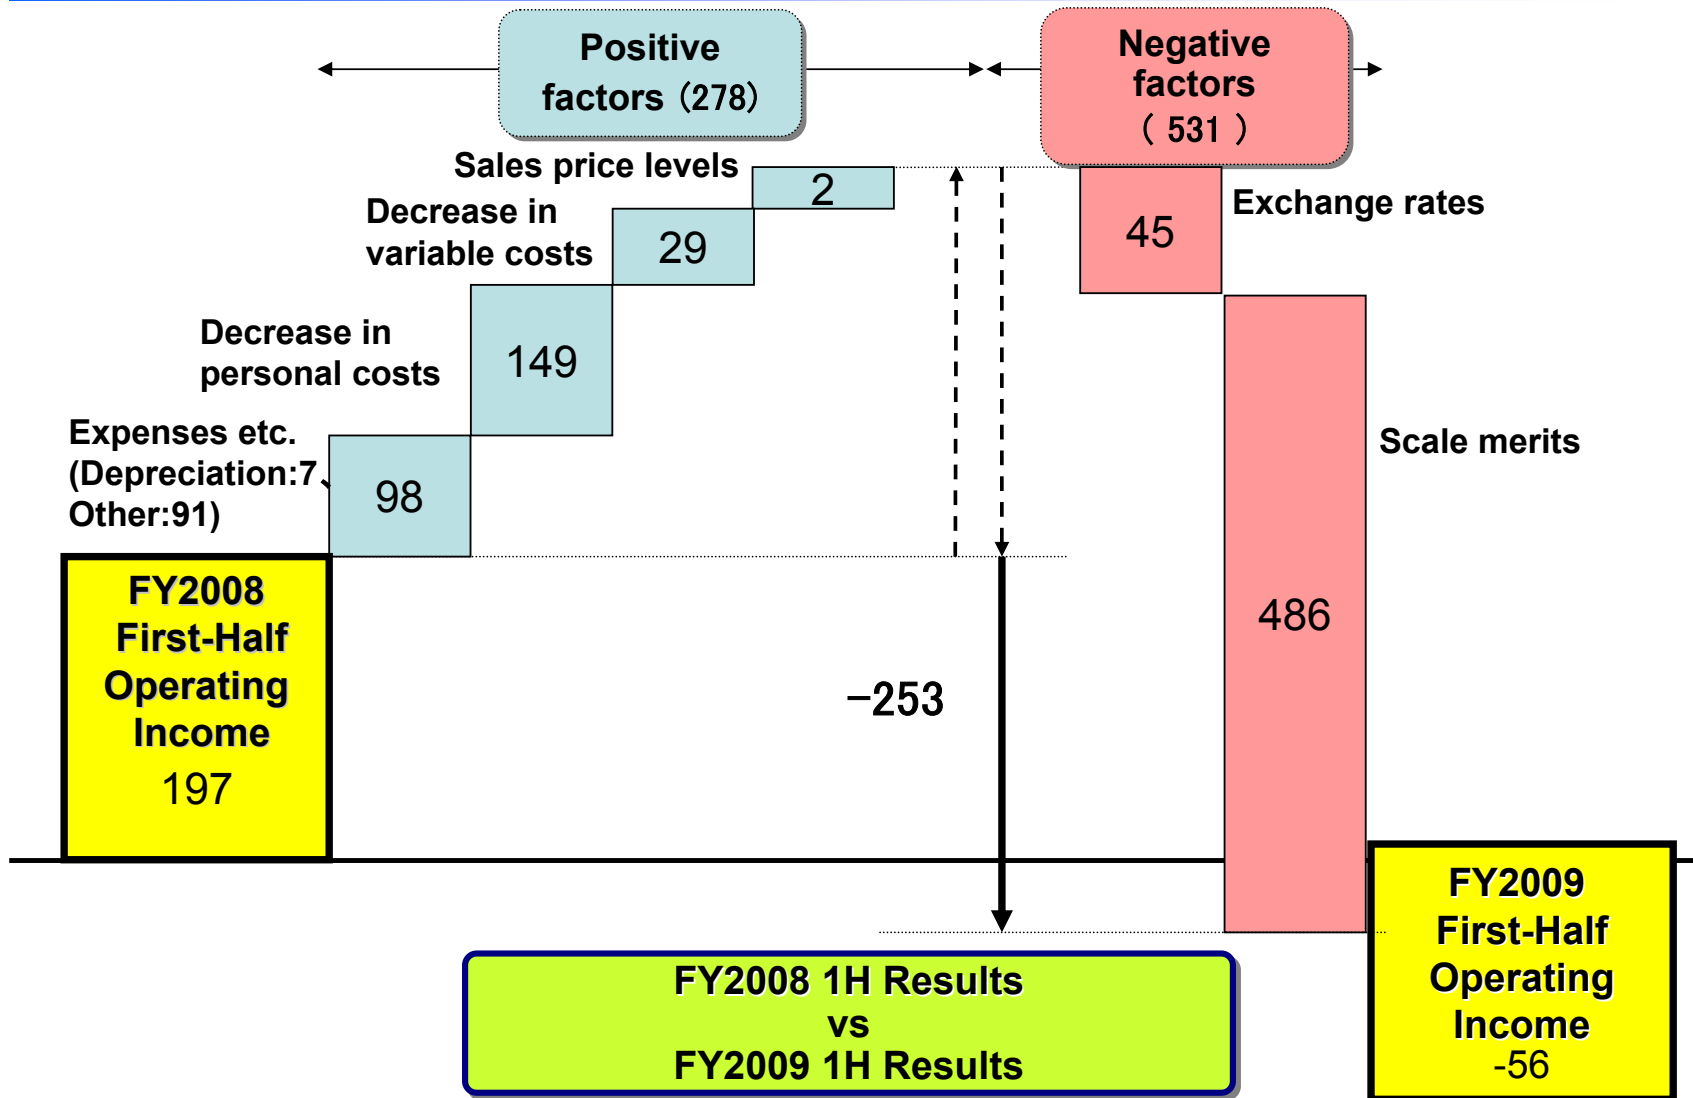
Positive factors（278）

Negative factors （ 531 ）

Sales price levels

2

Decrease in variable costs

29

Decrease in personal costs

149

Expenses etc. (Depreciation:7、Other:91)

98

Exchange rates

45

Scale merits

486

FY2008 First-Half Operating Income 197

−253

FY2009 First-Half Operating Income -56

FY2008 1H Results vs FY2009 1H Results